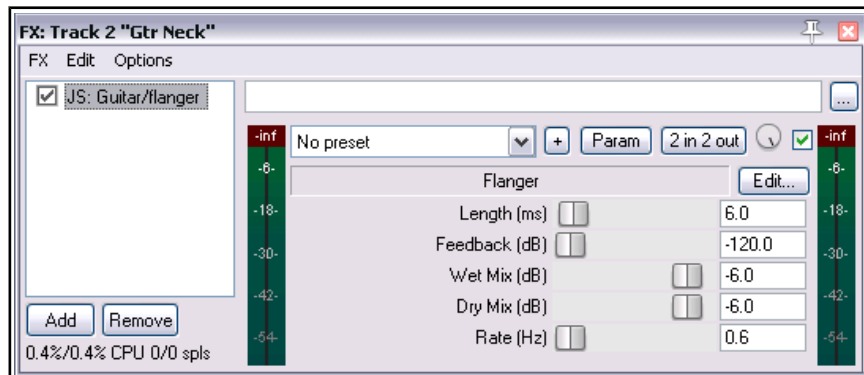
FX: Track 2 "Gtr Neck"

FX Edit Options

JS: Guitar/flanger

...

-inf
-6-
-18-
-30-
-42-
-54-

No preset
+
Param
2 in 2 out

-inf
-6-
-18-
-30-
-42-
-54-

Flanger
Edit...

Length (ms) 6.0
Feedback (dB) -120.0
Wet Mix (dB) -6.0
Dry Mix (dB) -6.0
Rate (Hz) 0.6

Add
Remove
0.4%/0.4% CPU 0/0 spls